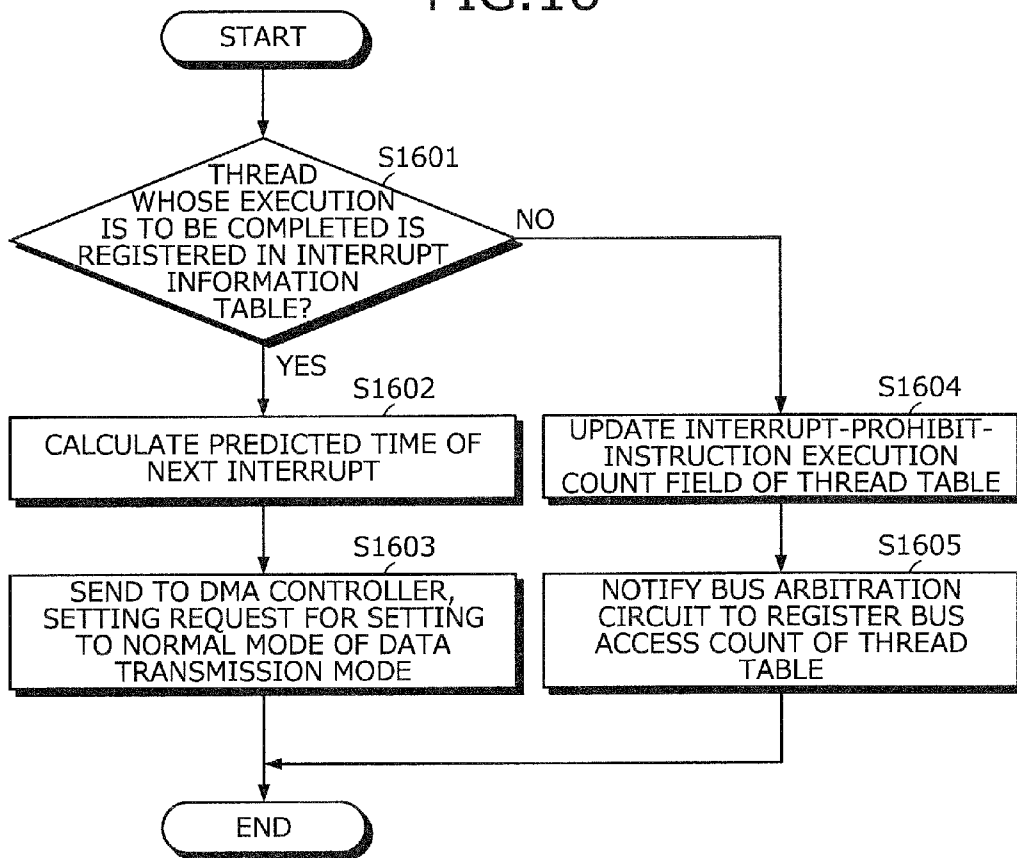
FIG.16

START

S1601

THREAD WHOSE EXECUTION IS TO BE COMPLETED IS REGISTERED IN INTERRUPT INFORMATION TABLE?

NO

YES

S1602

CALCULATE PREDICTED TIME OF NEXT INTERRUPT

S1603

SEND TO DMA CONTROLLER, SETTING REQUEST FOR SETTING TO NORMAL MODE OF DATA TRANSMISSION MODE

S1604

UPDATE INTERRUPT-PROHIBIT-INSTRUCTION EXECUTION COUNT FIELD OF THREAD TABLE

S1605

NOTIFY BUS ARBITRATION CIRCUIT TO REGISTER BUS ACCESS COUNT OF THREAD TABLE

END